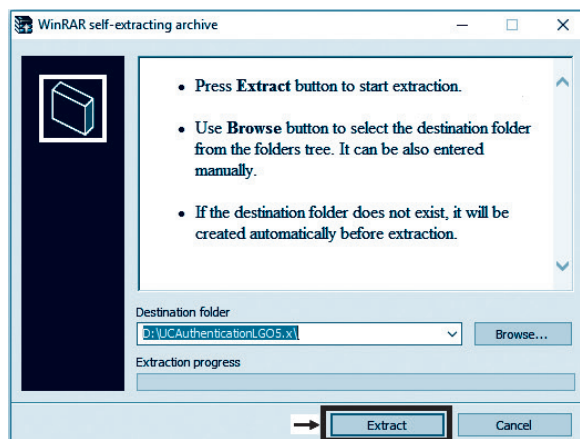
WinRAR self-extracting archive

• Press **Extract** button to start extraction.

• Use **Browse** button to select the destination folder from the folders tree. It can be also entered manually.

• If the destination folder does not exist, it will be created automatically before extraction.

Destination folder

D:\UCAuthenticationLGO5.x\

Browse...

Extraction progress

Extract

Cancel